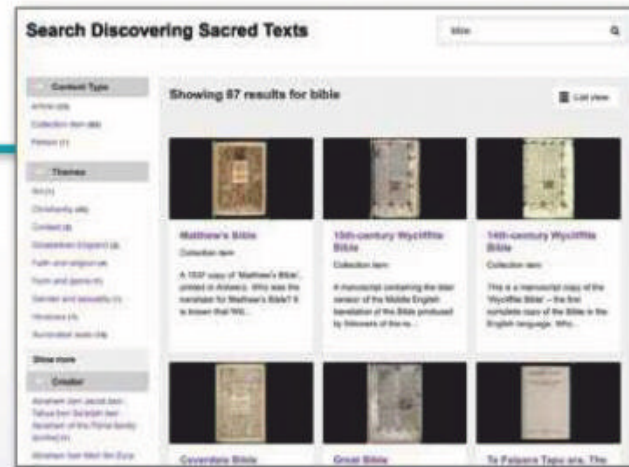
Search Discovering Sacred Texts

bible

Content Type

Article (23)

Collection item (60)

Person (1)

Themes

Art (1)

Christianity (45)

Context (4)

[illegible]

Faith and religion (4)

Form and genre (1)

Gender and sexuality (1)

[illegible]

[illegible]

Show more

Creator

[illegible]

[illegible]

Showing 87 results for bible

List view

Matthew's Bible

Collection item

A 1537 copy of 'Matthew's Bible', printed in Antwerp. Who was the translator for Matthew's Bible? It is known that Wil...

15th-century Wycliffite Bible

Collection item

A manuscript containing the later version of the Middle English translation of the Bible produced by followers of the re...

14th-century Wycliffite Bible

Collection item

This is a manuscript copy of the 'Wycliffite Bible' – the first complete copy of the Bible in the English language. Who...

Coverdale Bible

Great Bible

Te Paipera Tapu ara, The